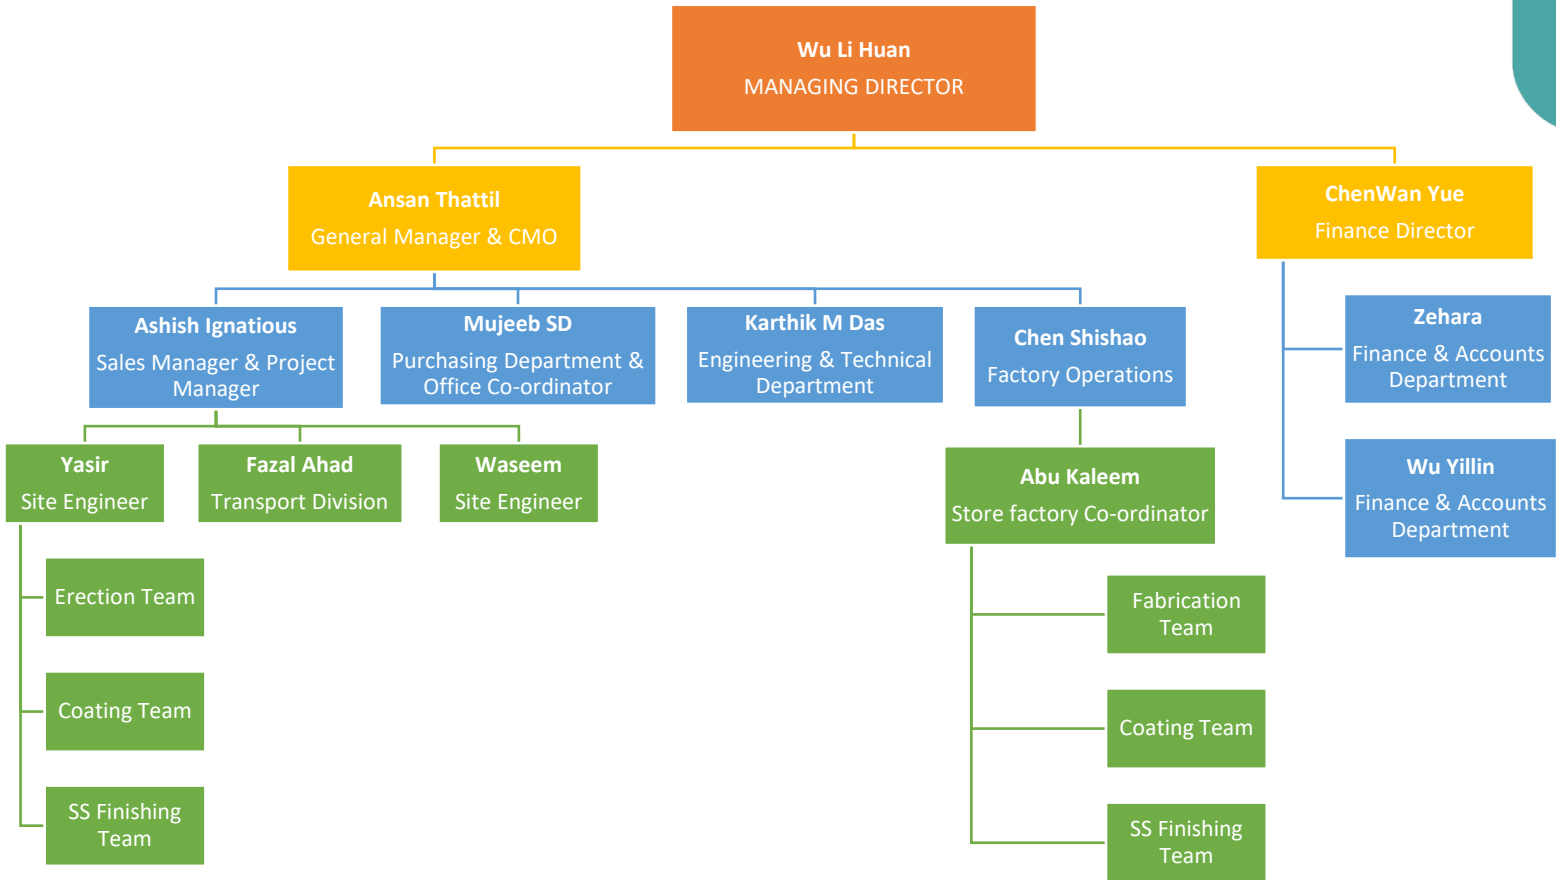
Wu Li Huan
MANAGING DIRECTOR

Ansan Thattil
General Manager & CMO

ChenWan Yue
Finance Director

Ashish Ignatious
Sales Manager & Project Manager

Mujeeb SD
Purchasing Department & Office Co-ordinator

Karthik M Das
Engineering & Technical Department

Chen Shishao
Factory Operations

Zehara
Finance & Accounts Department

Wu Yillin
Finance & Accounts Department

Yasir
Site Engineer

Fazal Ahad
Transport Division

Waseem
Site Engineer

Abu Kaleem
Store factory Co-ordinator

Erection Team

Coating Team

SS Finishing Team

Fabrication Team

Coating Team

SS Finishing Team